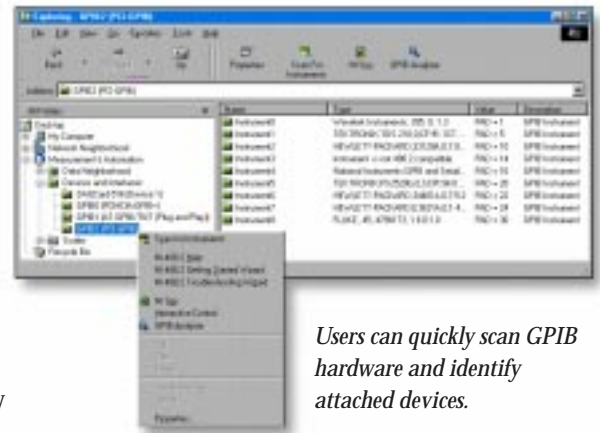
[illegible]

File Edit View Go Favorites Tools Help

Back Up Properties Scan For Instruments NI Spy GPIB Analyzer

Address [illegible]

All Folders

Desktop
My Computer
Network Neighborhood
Measurement & Automation
Data Neighborhood
Devices and Interfaces
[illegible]
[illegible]
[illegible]
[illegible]
Scales
Recycle Bin

| Name | Type | Value | Description |
|---|---|---|---|
| Instrument0 | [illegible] | PAD = 1 | GPIB Instrument |
| Instrument1 | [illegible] | PAD = 5 | GPIB Instrument |
| Instrument2 | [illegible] | PAD = 10 | GPIB Instrument |
| Instrument3 | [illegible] | PAD = 14 | GPIB Instrument |
| Instrument4 | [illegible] | PAD = 15 | GPIB Instrument |
| Instrument5 | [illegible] | PAD = 20 | GPIB Instrument |
| Instrument6 | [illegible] | PAD = 22 | GPIB Instrument |
| Instrument7 | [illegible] | PAD = 24 | GPIB Instrument |
| Instrument8 | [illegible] | PAD = 30 | GPIB Instrument |

Scan for Instruments
NI-488.2 Help
NI-488.2 Getting Started Wizard
NI-488.2 Troubleshooting Wizard
NI Spy
Interactive Control
GPIB Analyzer
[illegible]
Properties

Users can quickly scan GPIB hardware and identify attached devices.